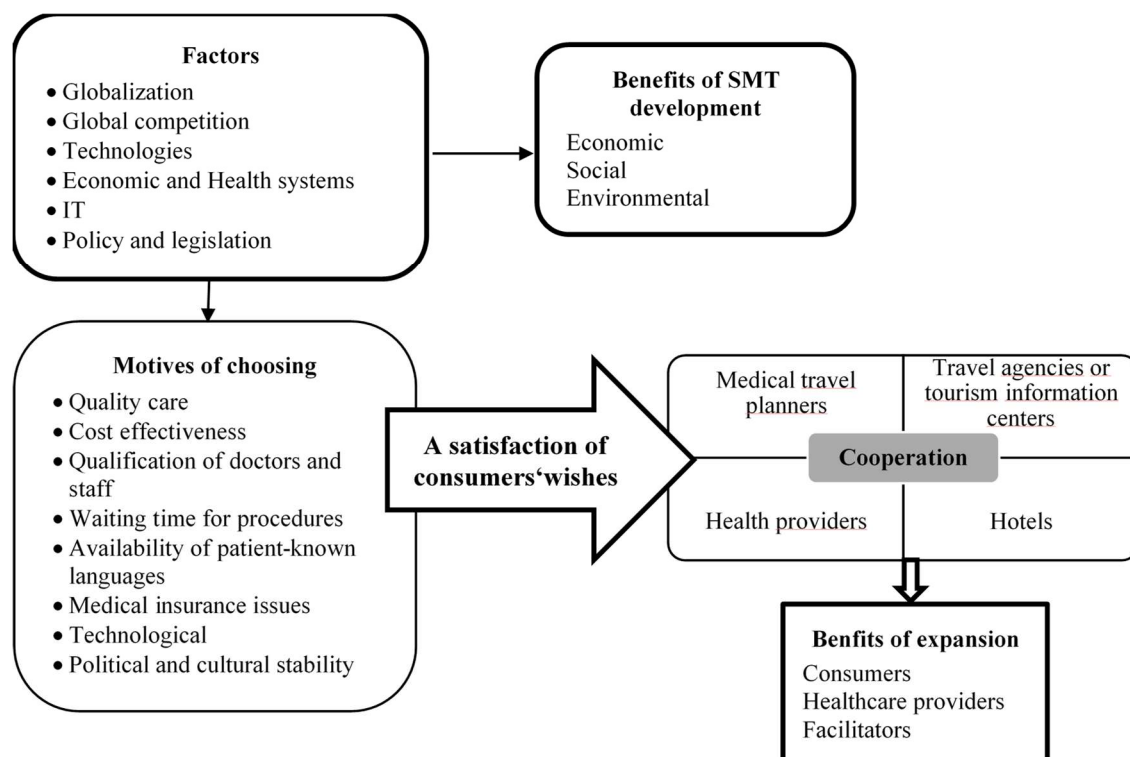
Factors
• Globalization
• Global competition
• Technologies
• Economic and Health systems
• IT
• Policy and legislation

Benefits of SMT development
Economic
Social
Environmental

Motives of choosing
• Quality care
• Cost effectiveness
• Qualification of doctors and staff
• Waiting time for procedures
• Availability of patient-known languages
• Medical insurance issues
• Technological
• Political and cultural stability

A satisfaction of consumers'wishes

Medical travel planners

Travel agencies or tourism information centers

Cooperation

Health providers

Hotels

Benfits of expansion
Consumers
Healthcare providers
Facilitators